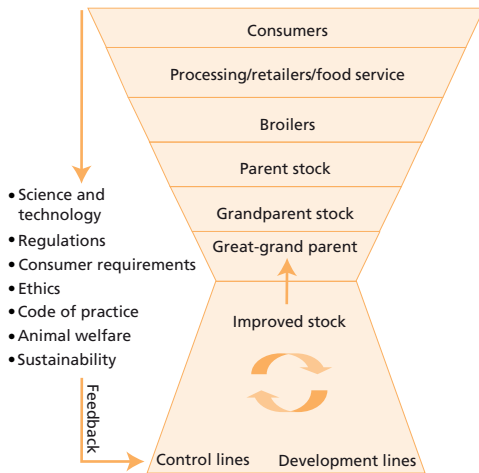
Consumers

Processing/retailers/food service

Broilers

Parent stock

Grandparent stock

Great-grand parent

Improved stock

Control lines

Development lines

• Science and technology
• Regulations
• Consumer requirements
• Ethics
• Code of practice
• Animal welfare
• Sustainability

Feedback